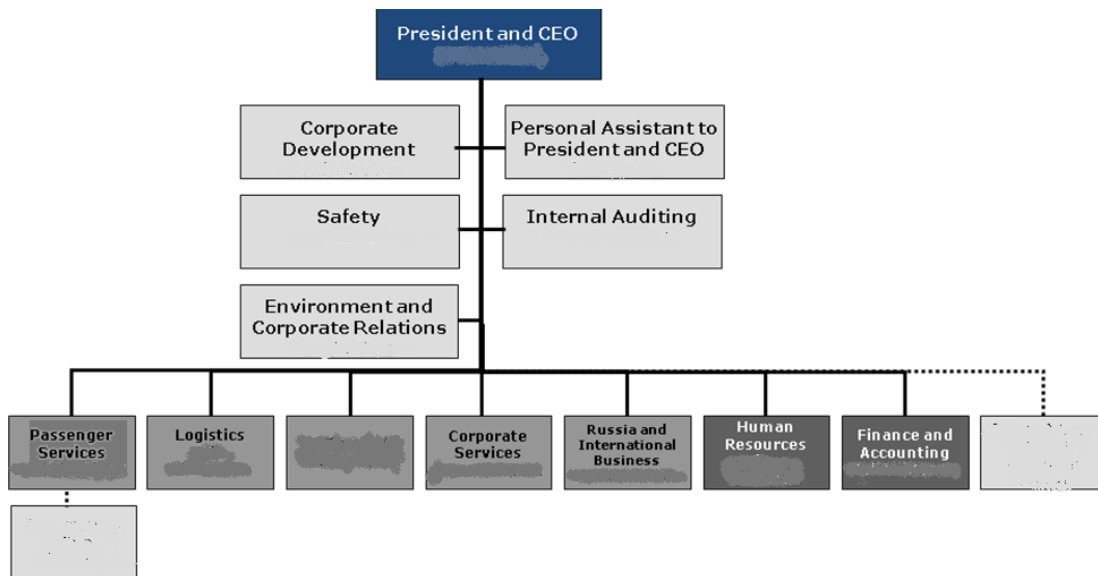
President and CEO
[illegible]

Corporate Development

Personal Assistant to President and CEO

Safety

Internal Auditing

Environment and Corporate Relations

Passenger Services

Logistics
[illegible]

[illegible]

Corporate Services

Russia and International Business

Human Resources
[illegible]

Finance and Accounting

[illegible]

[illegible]